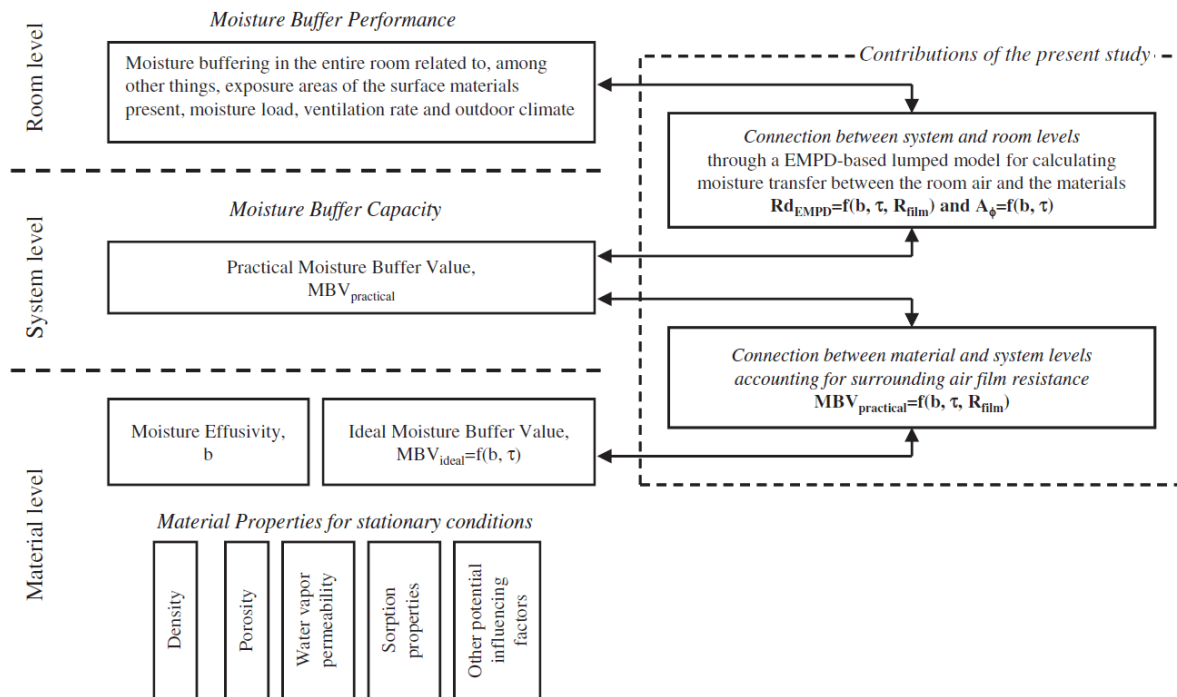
Room level

Moisture Buffer Performance

Moisture buffering in the entire room related to, among other things, exposure areas of the surface materials present, moisture load, ventilation rate and outdoor climate

Contributions of the present study

Connection between system and room levels through a EMPD-based lumped model for calculating moisture transfer between the room air and the materials $Rd_{EMPD}=f(b, \tau, R_{film})$ and $A_{\phi}=f(b, \tau)$

System level

Moisture Buffer Capacity

Practical Moisture Buffer Value, $MBV_{practical}$

Connection between material and system levels accounting for surrounding air film resistance $MBV_{practical}=f(b, \tau, R_{film})$

Material level

Moisture Effusivity, b

Ideal Moisture Buffer Value, $MBV_{ideal}=f(b, \tau)$

Material Properties for stationary conditions

Density

Porosity

Water vapor permeability

Sorption properties

Other potential influencing factors